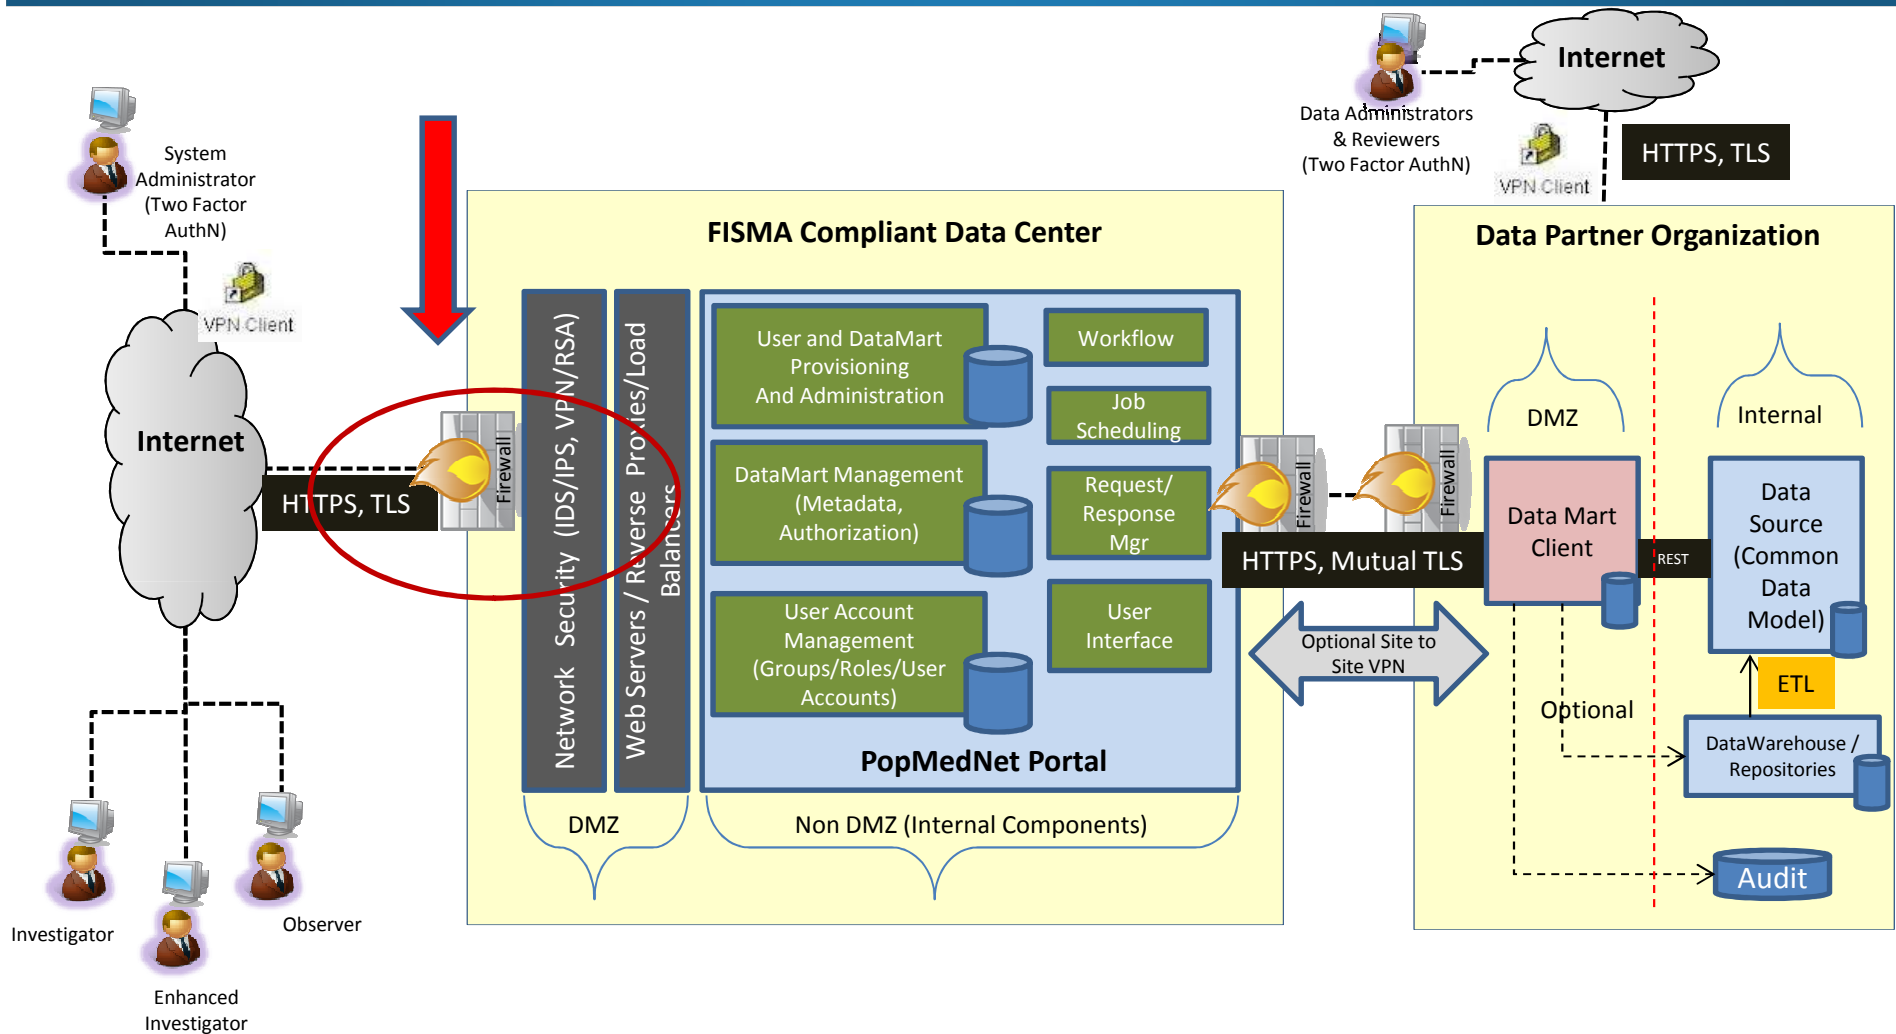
Internet

Data Administrators & Reviewers (Two Factor AuthN)

VPN Client

HTTPS, TLS

System Administrator (Two Factor AuthN)

VPN Client

FISMA Compliant Data Center

Data Partner Organization

Internet

HTTPS, TLS

Firewall

Network Security (IDS/IPS, VPN/RSA)

Web Servers / Reverse Proxies/Load Balancers

User and DataMart Provisioning And Administration

Workflow

Job Scheduling

DataMart Management (Metadata, Authorization)

Request/ Response Mgr

User Account Management (Groups/Roles/User Accounts)

User Interface

PopMedNet Portal

Firewall

Firewall

HTTPS, Mutual TLS

Optional Site to Site VPN

DMZ

Internal

Data Mart Client

REST

Data Source (Common Data Model)

ETL

Optional

DataWarehouse / Repositories

Audit

DMZ

Non DMZ (Internal Components)

Investigator

Observer

Enhanced Investigator